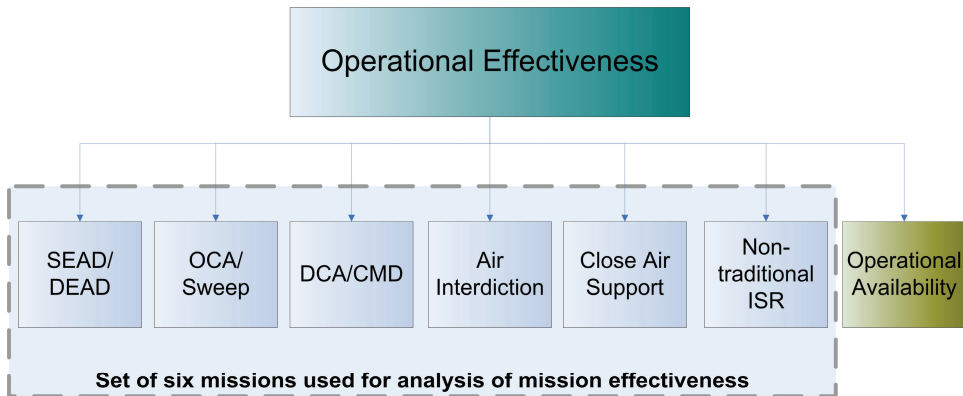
Operational Effectiveness

SEAD/ DEAD

OCA/ Sweep

DCA/CMD

Air Interdiction

Close Air Support

Non-traditional ISR

Operational Availability

Set of six missions used for analysis of mission effectiveness